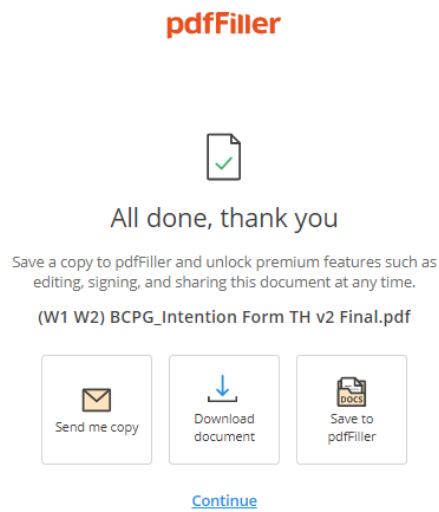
pdfFiller

All done, thank you

Save a copy to pdfFiller and unlock premium features such as editing, signing, and sharing this document at any time.

(W1 W2) BCPG_Intention Form TH v2 Final.pdf

Send me copy

Download document

DOCS

Save to pdfFiller

Continue